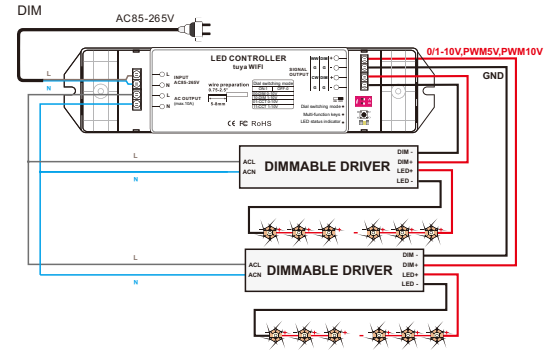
DIM

AC85-265V

0/1-10V,PWM5V,PWM10V

GND

L

N

L
N
L
N

INPUT
AC85-265V

AC OUTPUT
(max.10A)

LED CONTROLLER
tuya WIFI

wire preparation
0.75-2.5²

5-8mm

Dial switching mode

SIGNAL OUTPUT

Dial switching mode

Multi-function keys

LED status indicator

CE FC RoHS

L

N

ACL
ACN

DIMMABLE DRIVER

DIM -
DIM+
LED+
LED -

L

N

ACL
ACN

DIMMABLE DRIVER

DIM -
DIM+
LED+
LED -